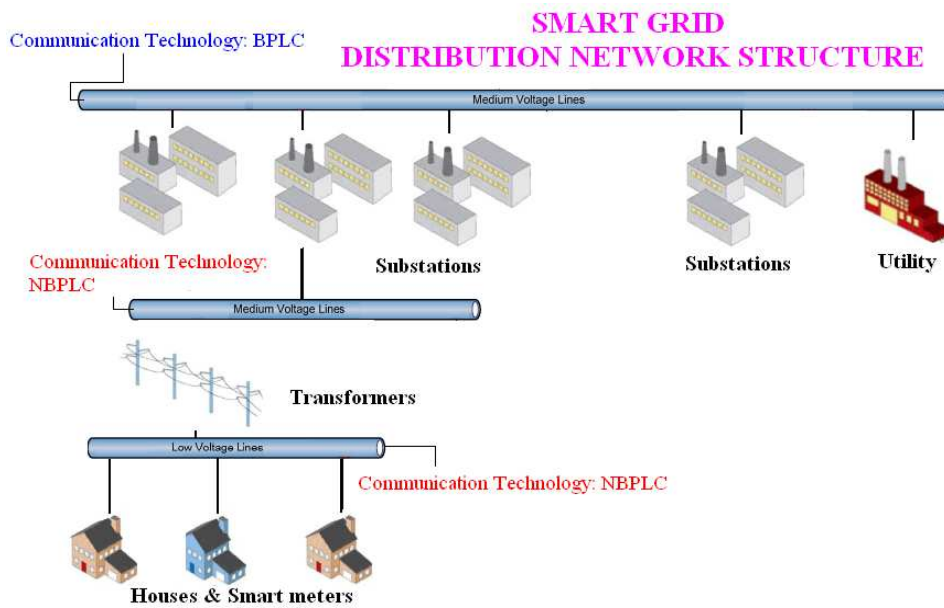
SMART GRID
DISTRIBUTION NETWORK STRUCTURE

Communication Technology: BPLC

Medium Voltage Lines

Substations

Substations

Utility

Communication Technology: NBPLC

Medium Voltage Lines

Transformers

Low Voltage Lines

Communication Technology: NBPLC

Houses & Smart meters